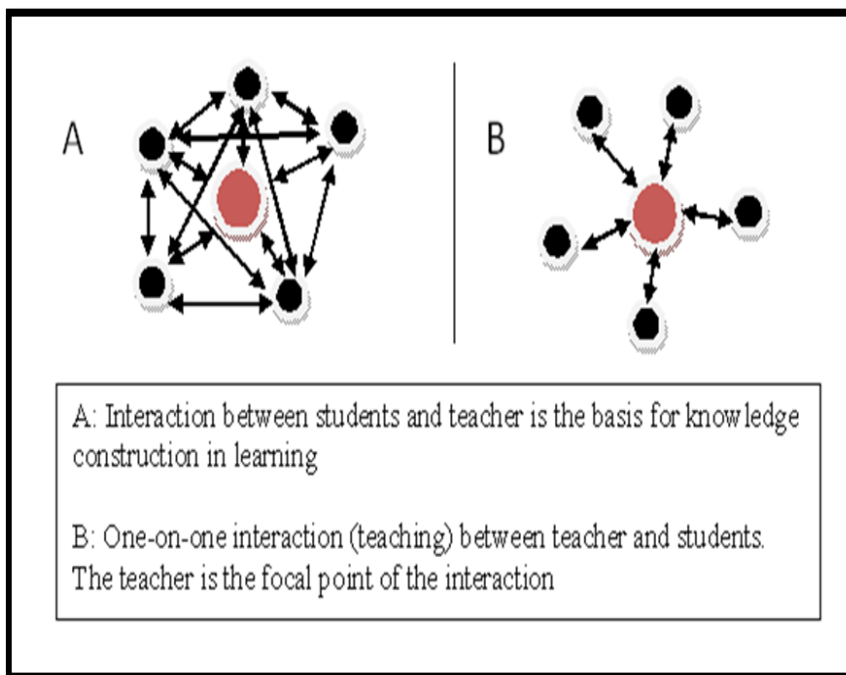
A

B

A: Interaction between students and teacher is the basis for knowledge construction in learning

B: One-on-one interaction (teaching) between teacher and students. The teacher is the focal point of the interaction